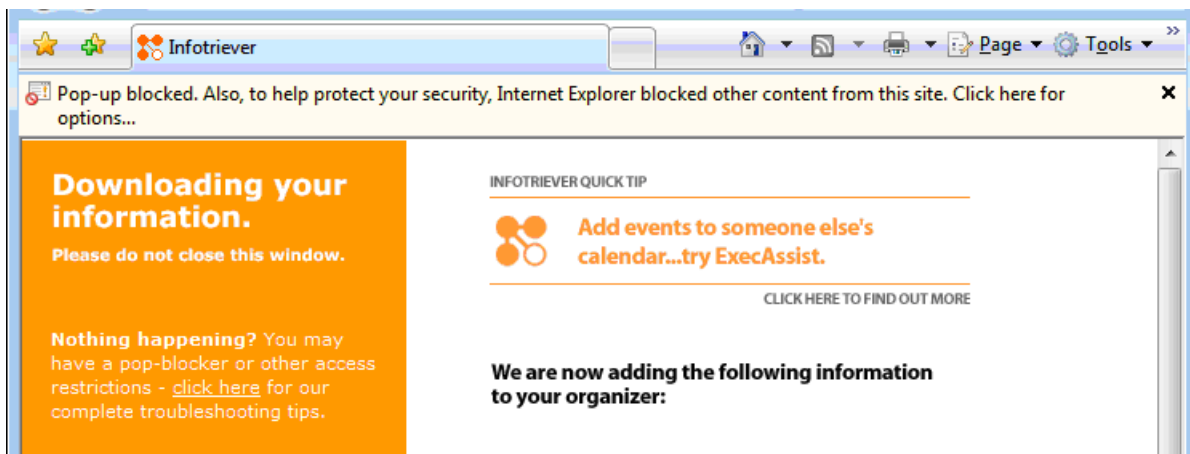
Infotriever

Page ▾ Tools ▾

Pop-up blocked. Also, to help protect your security, Internet Explorer blocked other content from this site. Click here for options...

Downloading your information.

Please do not close this window.

Nothing happening? You may have a pop-blocker or other access restrictions - click here for our complete troubleshooting tips.

INFOTRIEVER QUICK TIP

Add events to someone else's calendar...try ExecAssist.

CLICK HERE TO FIND OUT MORE

We are now adding the following information to your organizer: